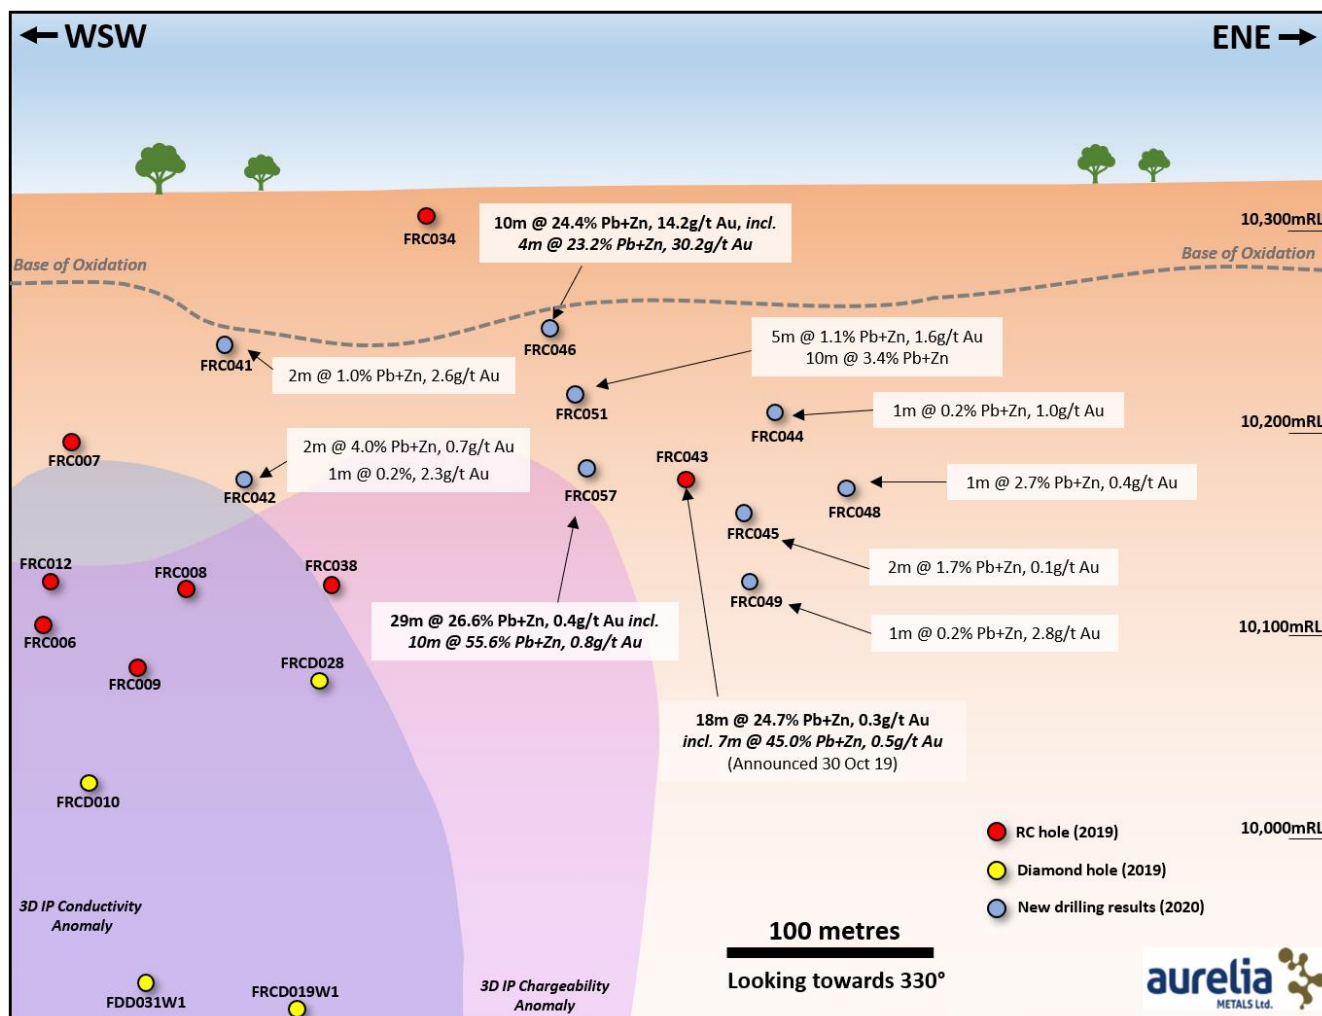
← WSW

ENE →

10,300mRL

Base of Oxidation

Base of Oxidation

FRC034

10m @ 24.4% Pb+Zn, 14.2g/t Au, *incl.*
*4m @ 23.2% Pb+Zn, 30.2g/t Au*

FRC046

FRC041

2m @ 1.0% Pb+Zn, 2.6g/t Au

5m @ 1.1% Pb+Zn, 1.6g/t Au
10m @ 3.4% Pb+Zn

FRC051

FRC044

1m @ 0.2% Pb+Zn, 1.0g/t Au

10,200mRL

FRC007

2m @ 4.0% Pb+Zn, 0.7g/t Au
1m @ 0.2%, 2.3g/t Au

FRC042

FRC057

FRC043

1m @ 2.7% Pb+Zn, 0.4g/t Au

FRC048

FRC045

2m @ 1.7% Pb+Zn, 0.1g/t Au

FRC012

FRC008

FRC038

FRC049

1m @ 0.2% Pb+Zn, 2.8g/t Au

10,100mRL

FRC006

29m @ 26.6% Pb+Zn, 0.4g/t Au *incl.*
*10m @ 55.6% Pb+Zn, 0.8g/t Au*

FRCD028

FRC009

18m @ 24.7% Pb+Zn, 0.3g/t Au
*incl. 7m @ 45.0% Pb+Zn, 0.5g/t Au*
(Announced 30 Oct 19)

FRCD010

RC hole (2019)

10,000mRL

Diamond hole (2019)

New drilling results (2020)

3D IP Conductivity Anomaly

100 metres

Looking towards 330°

aurelia METALS Ltd.

FDD031W1

FRCD019W1

3D IP Chargeability Anomaly